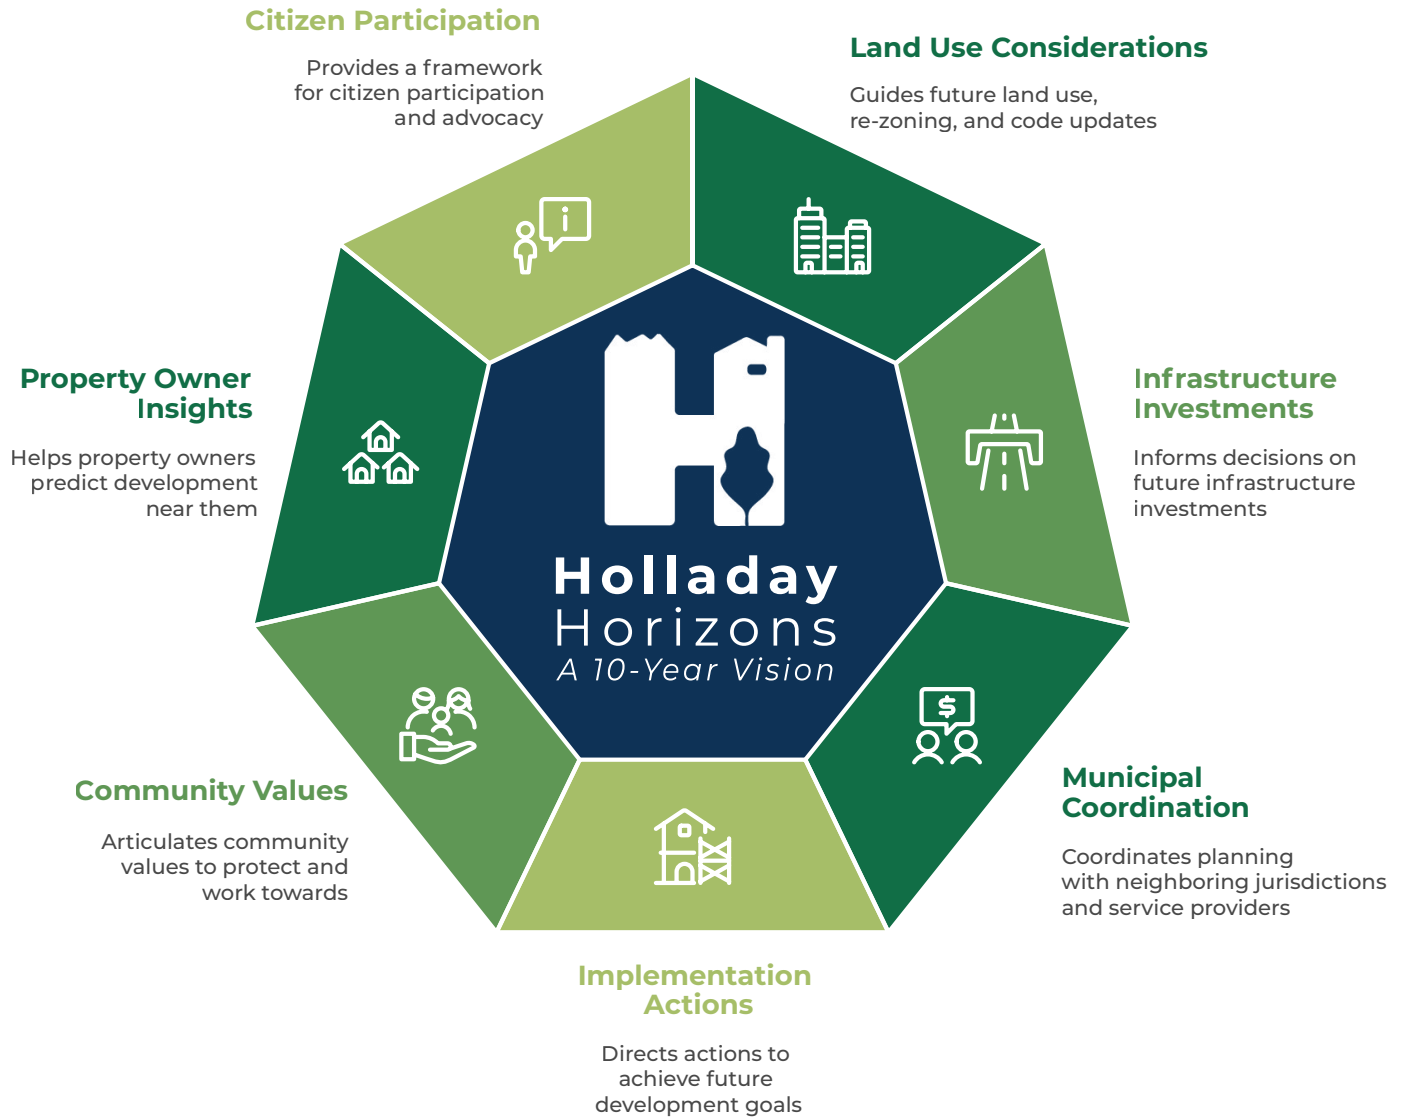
Citizen Participation

Provides a framework for citizen participation and advocacy

Land Use Considerations

Guides future land use, re-zoning, and code updates

Property Owner Insights

Helps property owners predict development near them

Holladay Horizons
A 10-Year Vision

Infrastructure Investments

Informs decisions on future infrastructure investments

Community Values

Articulates community values to protect and work towards

Municipal Coordination

Coordinates planning with neighboring jurisdictions and service providers

Implementation Actions

Directs actions to achieve future development goals